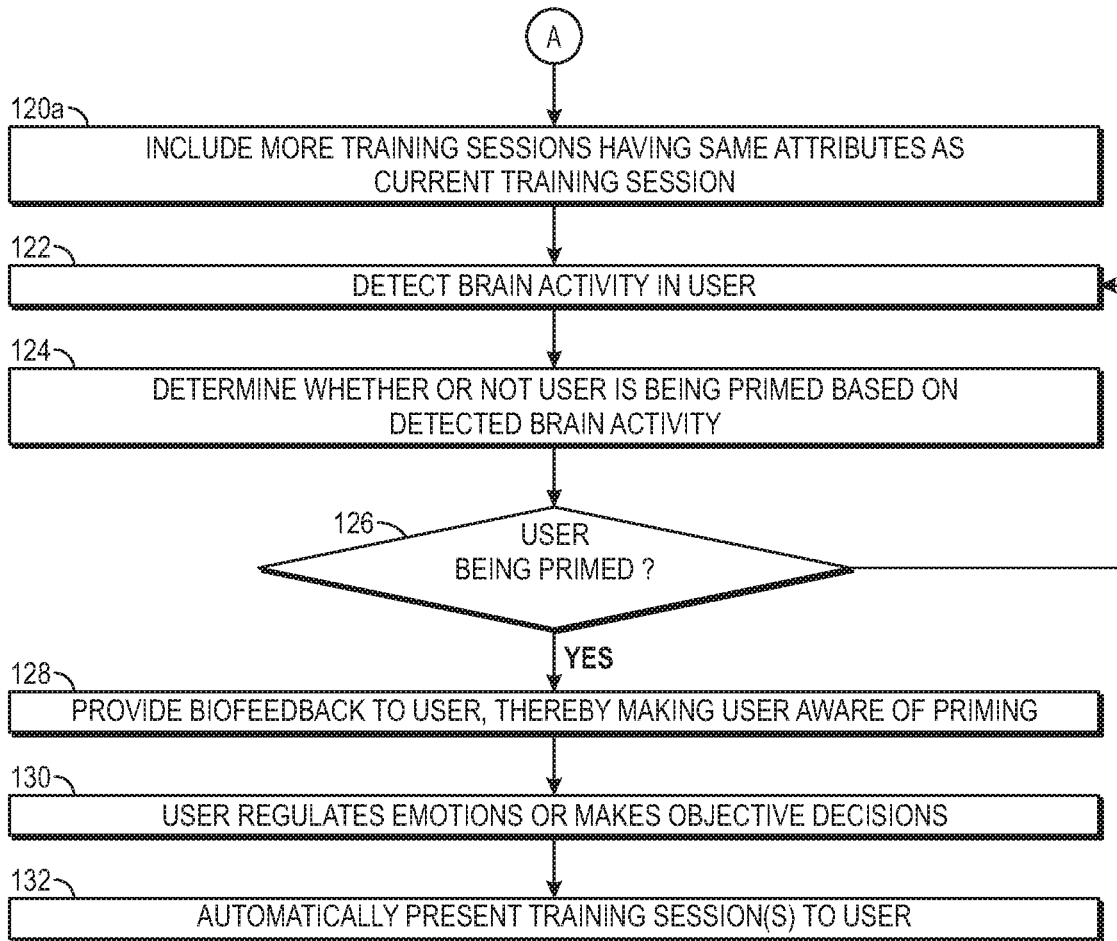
A

120a

INCLUDE MORE TRAINING SESSIONS HAVING SAME ATTRIBUTES AS CURRENT TRAINING SESSION

122

DETECT BRAIN ACTIVITY IN USER

124

DETERMINE WHETHER OR NOT USER IS BEING PRIMED BASED ON DETECTED BRAIN ACTIVITY

126

USER BEING PRIMED ?

YES

128

PROVIDE BIOFEEDBACK TO USER, THEREBY MAKING USER AWARE OF PRIMING

130

USER REGULATES EMOTIONS OR MAKES OBJECTIVE DECISIONS

132

AUTOMATICALLY PRESENT TRAINING SESSION(S) TO USER